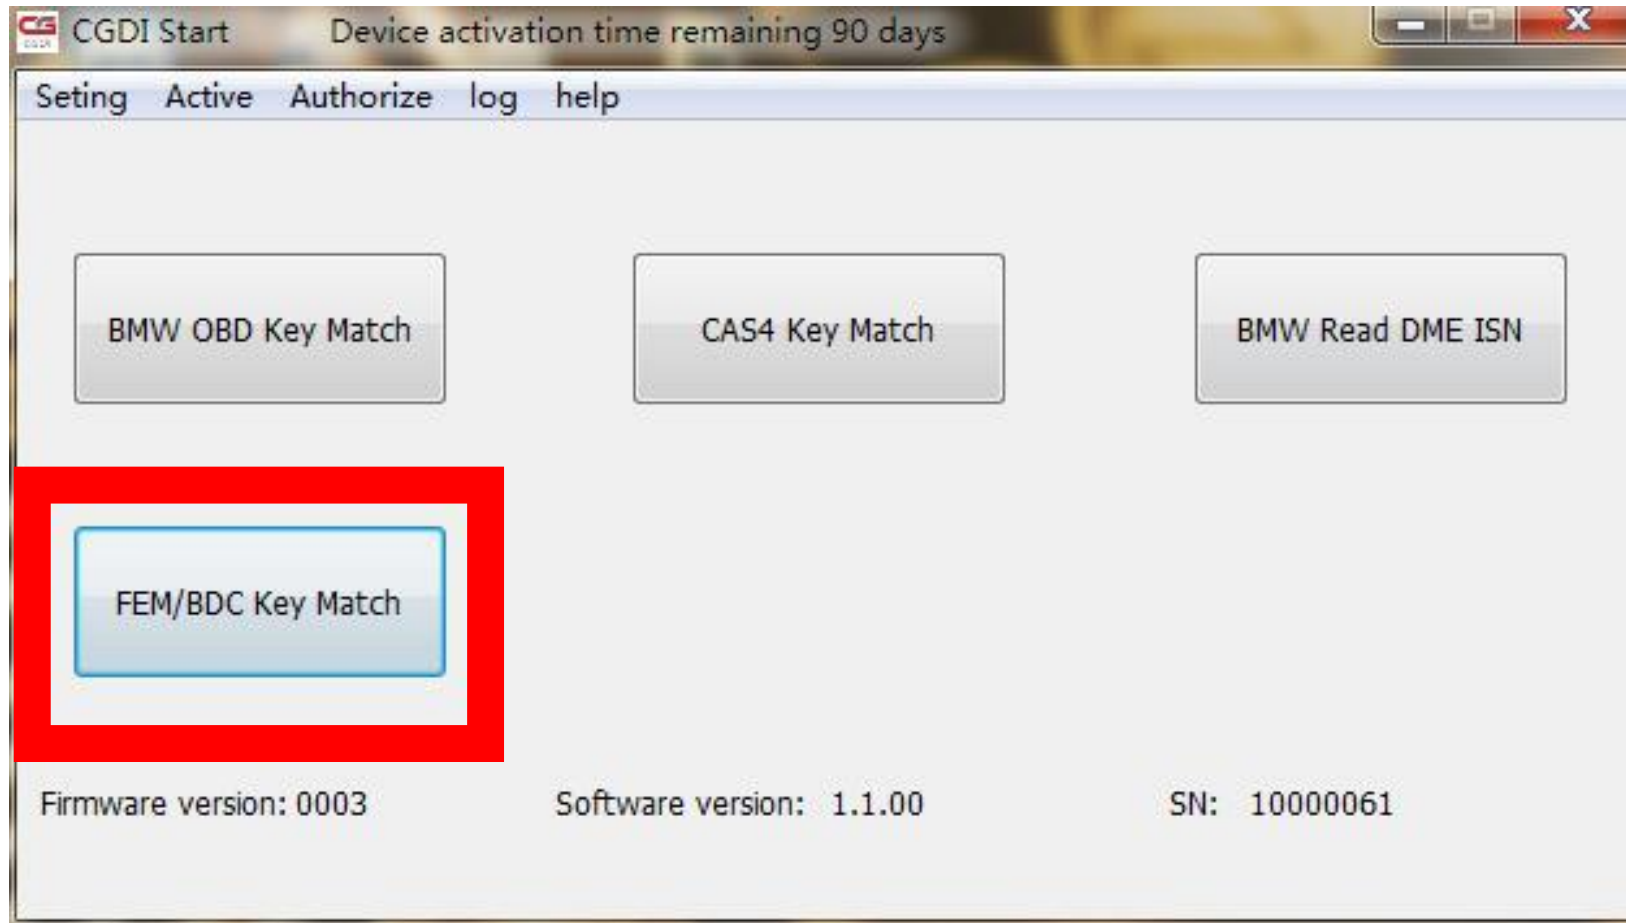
CGDI Start Device activation time remaining 90 days

Seting Active Authorize log help

BMW OBD Key Match

CAS4 Key Match

BMW Read DME ISN

FEM/BDC Key Match

Firmware version: 0003

Software version: 1.1.00

SN: 10000061